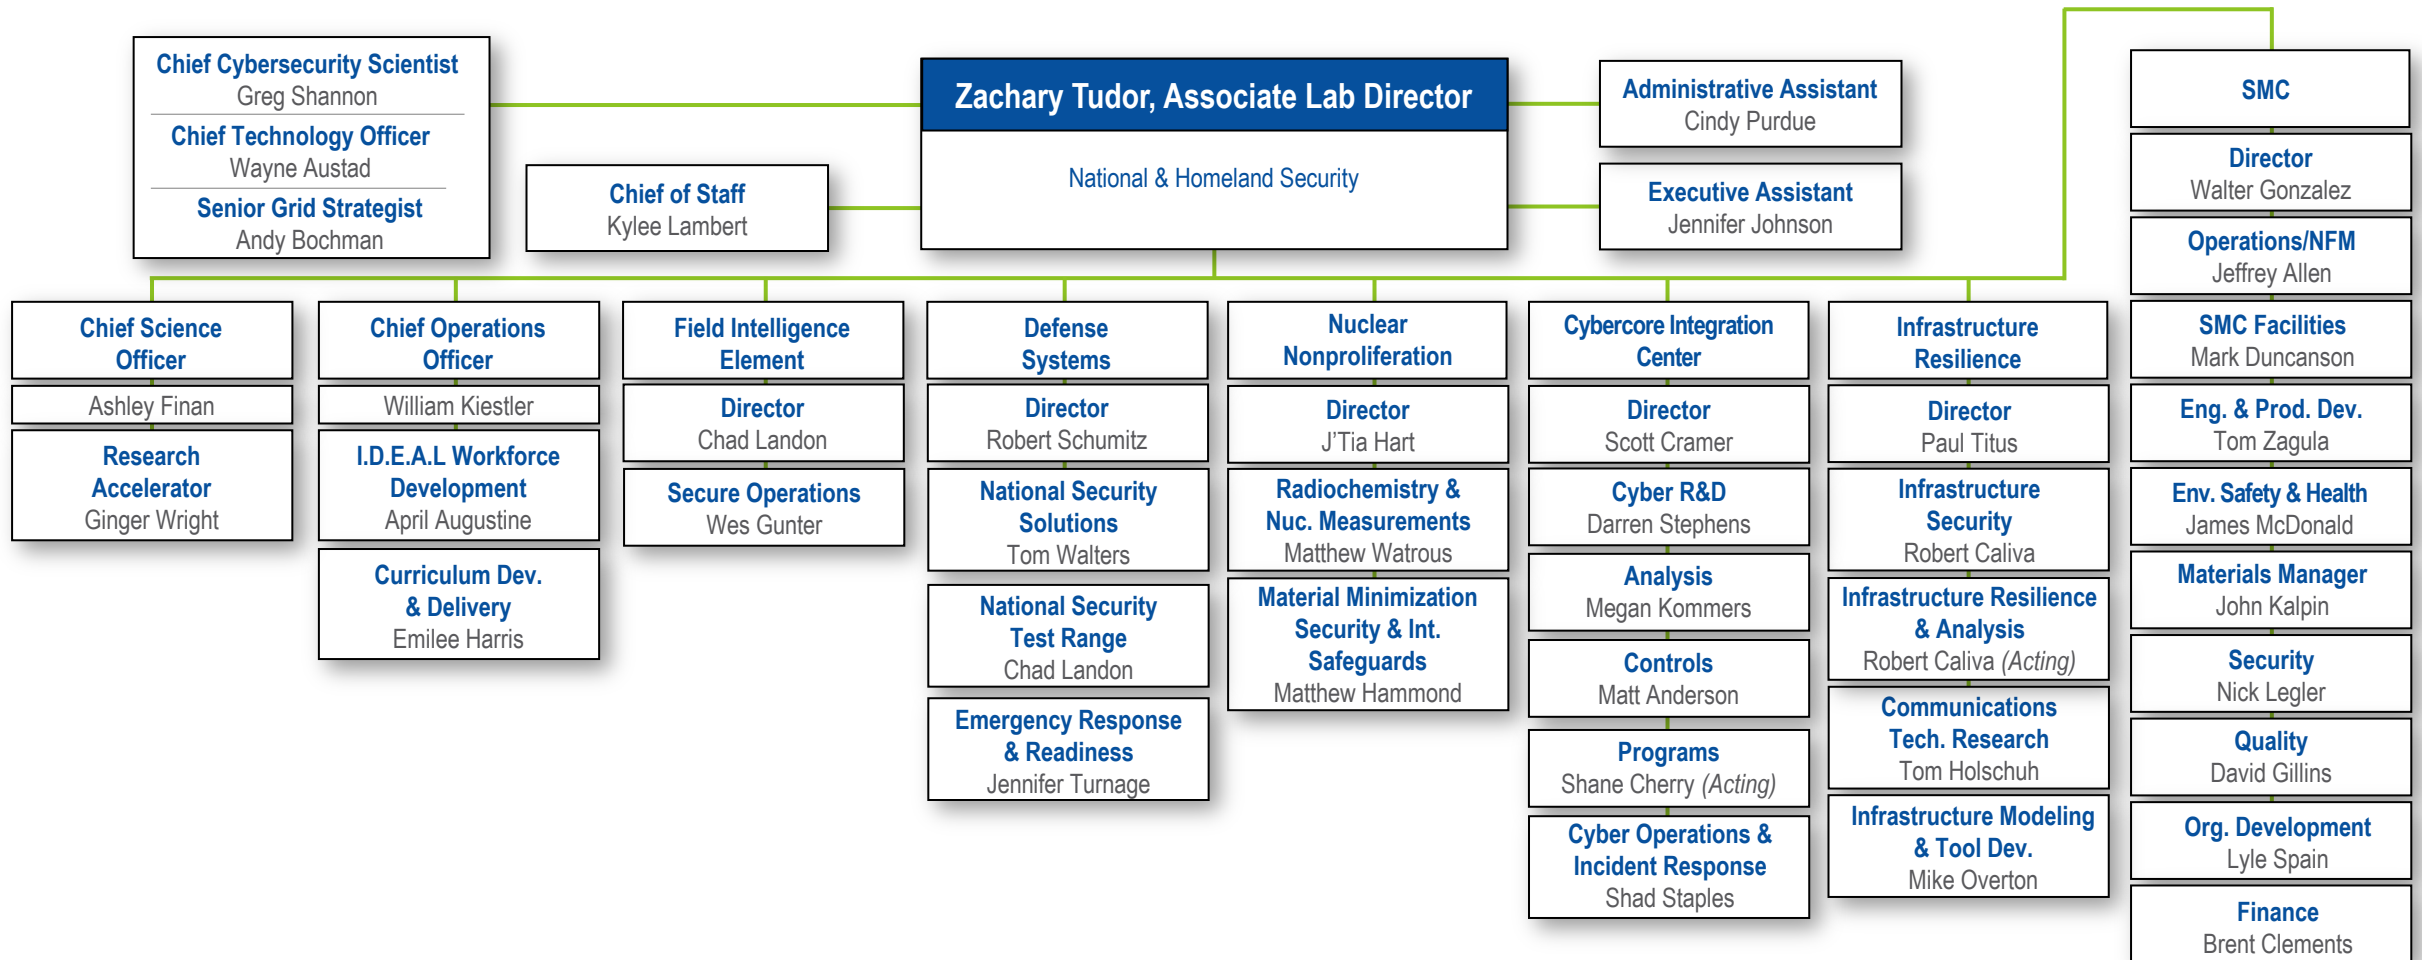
Chief Cybersecurity Scientist
Greg Shannon
Chief Technology Officer
Wayne Austad
Senior Grid Strategist
Andy Bochman

Chief of Staff
Kylee Lambert

Zachary Tudor, Associate Lab Director
National & Homeland Security

Administrative Assistant
Cindy Purdue

Executive Assistant
Jennifer Johnson

SMC
Director
Walter Gonzalez
Operations/NFM
Jeffrey Allen
SMC Facilities
Mark Duncanson
Eng. & Prod. Dev.
Tom Zagula
Env. Safety & Health
James McDonald
Materials Manager
John Kalpin
Security
Nick Legler
Quality
David Gillins
Org. Development
Lyle Spain
Finance
Brent Clements

Chief Science Officer
Ashley Finan
Research Accelerator
Ginger Wright

Chief Operations Officer
William Kiestler
I.D.E.A.L Workforce Development
April Augustine
Curriculum Dev. & Delivery
Emilee Harris

Field Intelligence Element
Director
Chad Landon
Secure Operations
Wes Gunter

Defense Systems
Director
Robert Schumitz
National Security Solutions
Tom Walters
National Security Test Range
Chad Landon
Emergency Response & Readiness
Jennifer Turnage

Nuclear Nonproliferation
Director
J'Tia Hart
Radiochemistry & Nuc. Measurements
Matthew Watrous
Material Minimization Security & Int. Safeguards
Matthew Hammond

Cybercore Integration Center
Director
Scott Cramer
Cyber R&D
Darren Stephens
Analysis
Megan Kommers
Controls
Matt Anderson
Programs
Shane Cherry (Acting)
Cyber Operations & Incident Response
Shad Staples

Infrastructure Resilience
Director
Paul Titus
Infrastructure Security
Robert Caliva
Infrastructure Resilience & Analysis
Robert Caliva (Acting)
Communications Tech. Research
Tom Holschuh
Infrastructure Modeling & Tool Dev.
Mike Overton